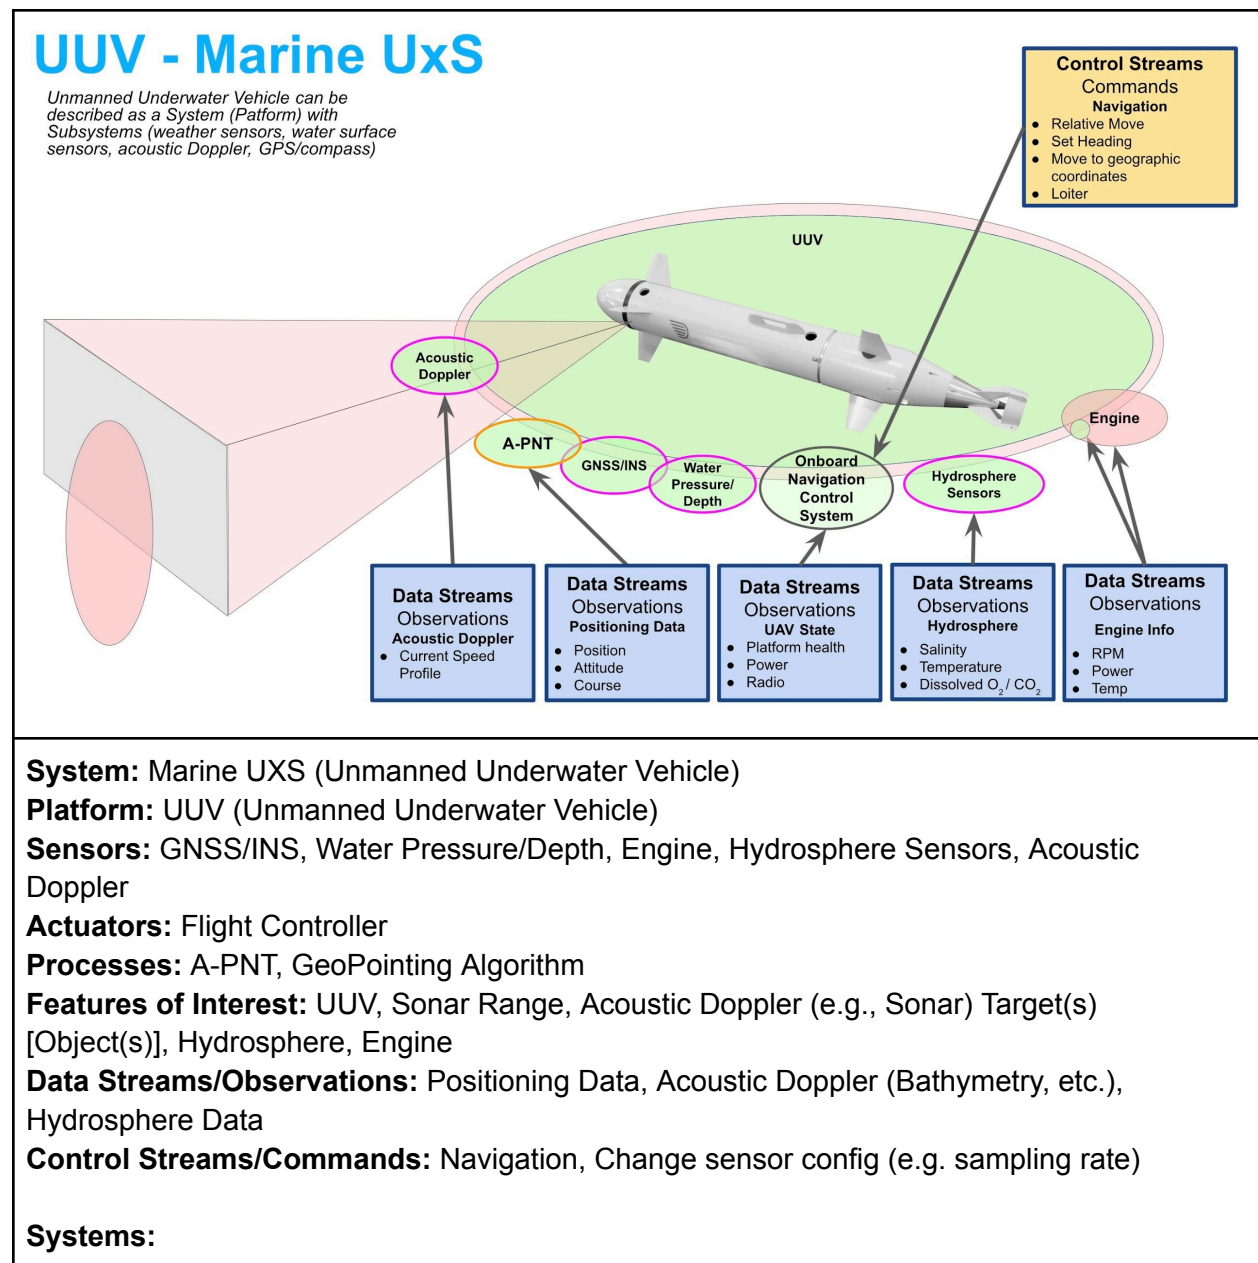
UUV - Marine UxS

Unmanned Underwater Vehicle can be described as a System (Patform) with Subsystems (weather sensors, water surface sensors, acoustic Doppler, GPS/compass)

Control Streams
Commands
Navigation
- Relative Move
- Set Heading
- Move to geographic coordinates
- Loiter

UUV

Acoustic Doppler

A-PNT

GNSS/INS

Water Pressure/ Depth

Onboard Navigation Control System

Hydrosphere Sensors

Engine

Data Streams
Observations
Acoustic Doppler
- Current Speed Profile

Data Streams
Observations
Positioning Data
- Position
- Attitude
- Course

Data Streams
Observations
UAV State
- Platform health
- Power
- Radio

Data Streams
Observations
Hydrosphere
- Salinity
- Temperature
- Dissolved $O_2$ / $CO_2$

Data Streams
Observations
Engine Info
- RPM
- Power
- Temp

**System:** Marine UXS (Unmanned Underwater Vehicle)
**Platform:** UUV (Unmanned Underwater Vehicle)
**Sensors:** GNSS/INS, Water Pressure/Depth, Engine, Hydrosphere Sensors, Acoustic Doppler
**Actuators:** Flight Controller
**Processes:** A-PNT, GeoPointing Algorithm
**Features of Interest:** UUV, Sonar Range, Acoustic Doppler (e.g., Sonar) Target(s) [Object(s)], Hydrosphere, Engine
**Data Streams/Observations:** Positioning Data, Acoustic Doppler (Bathymetry, etc.), Hydrosphere Data
**Control Streams/Commands:** Navigation, Change sensor config (e.g. sampling rate)

**Systems:**